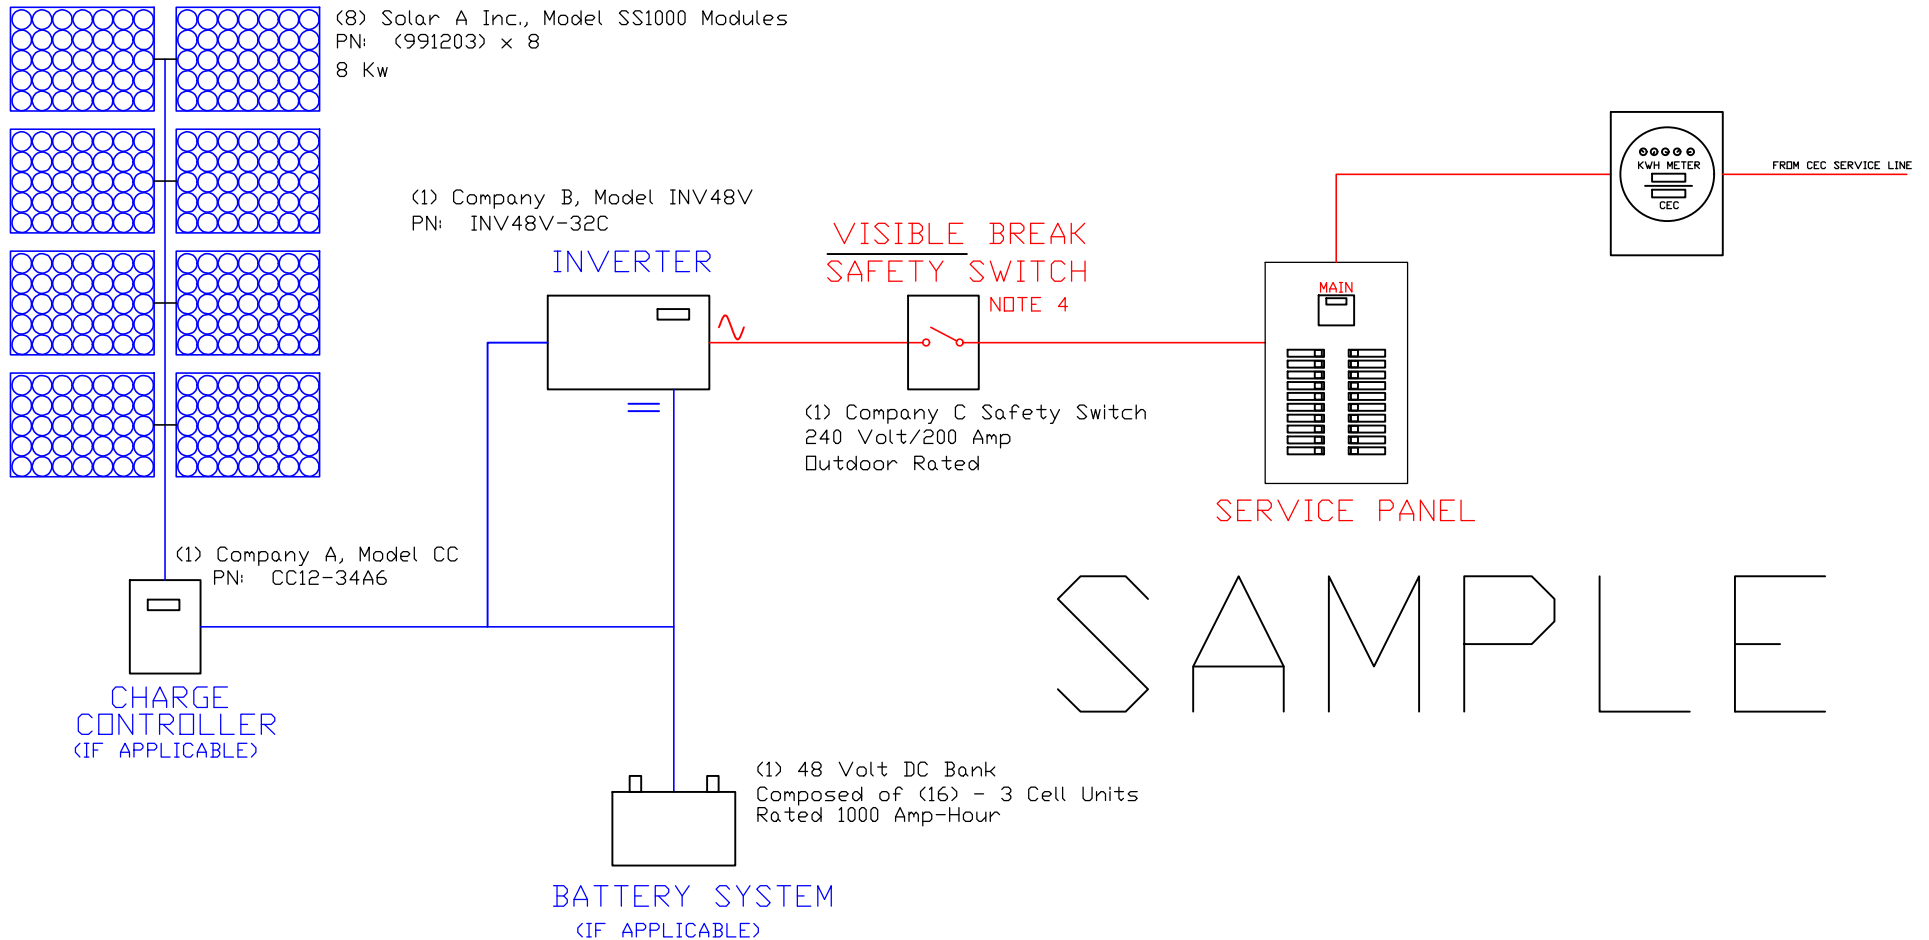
(8) Solar A Inc., Model SS1000 Modules
PN: (991203) x 8
8 Kw

(1) Company B, Model INV48V
PN: INV48V-32C

INVERTER

VISIBLE BREAK
SAFETY SWITCH
NOTE 4

(1) Company C Safety Switch
240 Volt/200 Amp
Outdoor Rated

KWH METER
CEC

FROM CEC SERVICE LINE

MAIN

SERVICE PANEL

(1) Company A, Model CC
PN: CC12-34A6

CHARGE
CONTROLLER
(IF APPLICABLE)

SAMPLE

(1) 48 Volt DC Bank
Composed of (16) - 3 Cell Units
Rated 1000 Amp-Hour

BATTERY SYSTEM
(IF APPLICABLE)